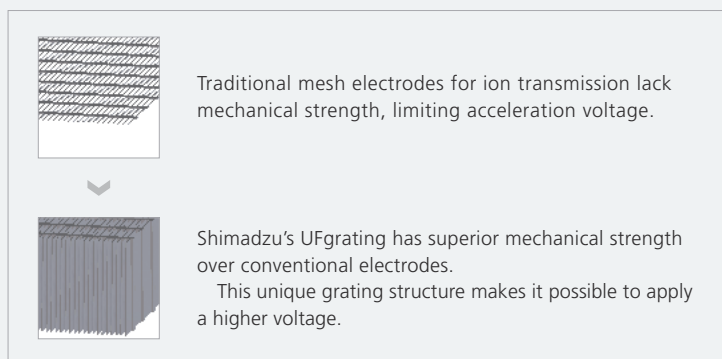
Traditional mesh electrodes for ion transmission lack mechanical strength, limiting acceleration voltage.

Shimadzu's UFgrating has superior mechanical strength over conventional electrodes.

This unique grating structure makes it possible to apply a higher voltage.